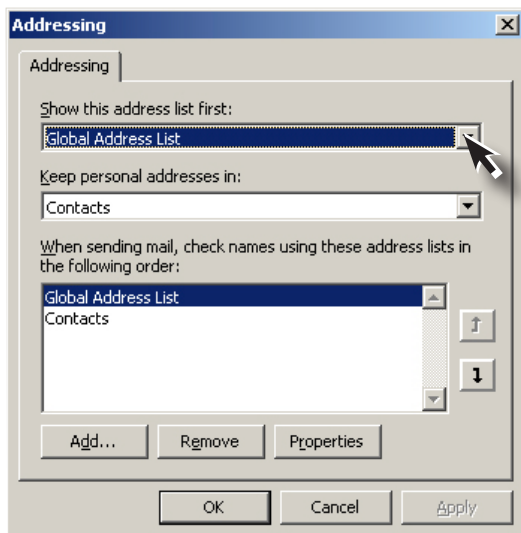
Addressing

Addressing

Show this address list first:

Global Address List

Keep personal addresses in:

Contacts

When sending mail, check names using these address lists in the following order:

Global Address List
Contacts

Add...
Remove
Properties

OK
Cancel
Apply